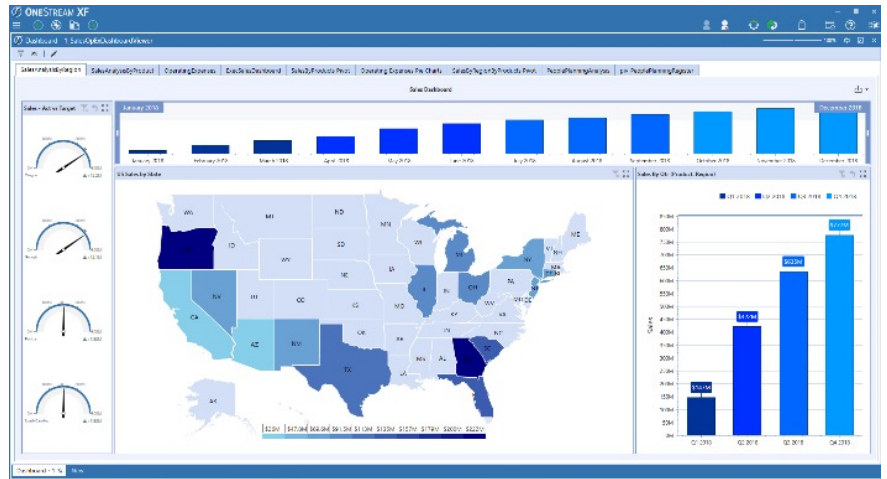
ONESTREAM XF

Dashboard SalesOpsDashboardViewer

SalesAnalysisByRegion | SalesAnalysisByProduct | OperatingExpenses | ExecSalesDashboard | SalesByProducts Pivot | Operating Expenses Pie Charts | SalesByRegionByProducts Pivot | PeoplePlanningAnalysis | PeoplePlanningRegister

Sales Dashboard

Sales - Actual Target

January 2018

December 2018

January 2018 | February 2018 | March 2018 | April 2018 | May 2018 | June 2018 | July 2018 | August 2018 | September 2018 | October 2018 | November 2018 | December 2018

US Sales By State

WA, MT, ND, MN, SD, WY, ID, NE, NV, UT, CO, KS, CA, AZ, NM, OK, TX, MO, IL, WI, MI, OH, PA, NY, ME, IN, KY, TN, AR, MS, AL, GA, SC, NC, VA, FL, LA, AK

$25M | $47.0M | $68.0M | $91.5M | $113M | $135M | $157M | $179M | $200M | $222M

Sales By Qtr (Product, Region)

Q1 2018 | Q2 2018 | Q3 2018 | Q4 2018

Sales

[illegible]

Q1 2018 | Q2 2018 | Q3 2018 | Q4 2018

Dashboard